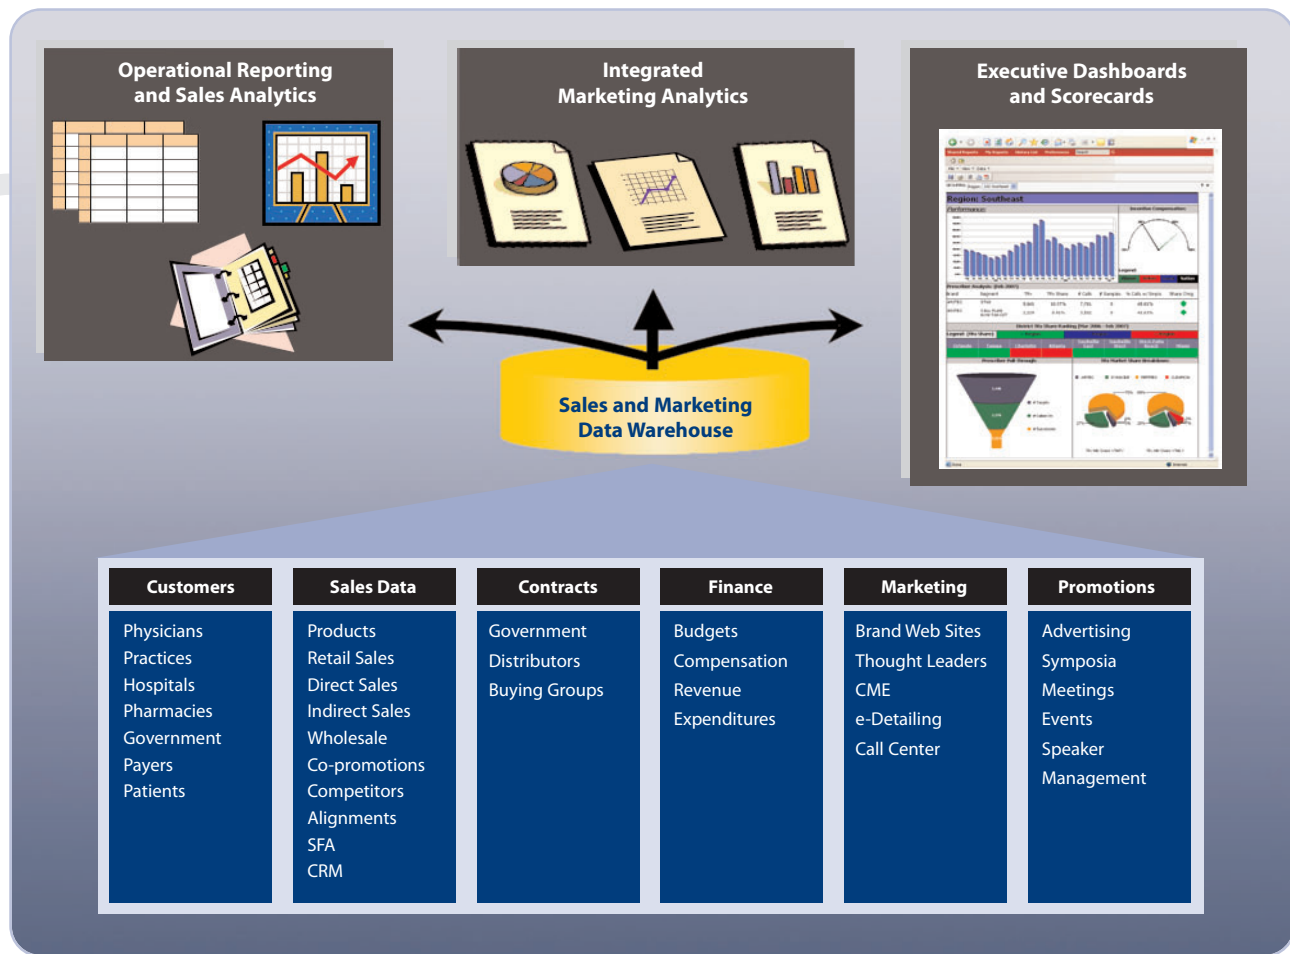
Operational Reporting and Sales Analytics

Integrated Marketing Analytics

Executive Dashboards and Scorecards

Region: Southeast

Sales and Marketing Data Warehouse

Customers
Physicians
Practices
Hospitals
Pharmacies
Government
Payers
Patients

Sales Data
Products
Retail Sales
Direct Sales
Indirect Sales
Wholesale
Co-promotions
Competitors
Alignments
SFA
CRM

Contracts
Government
Distributors
Buying Groups

Finance
Budgets
Compensation
Revenue
Expenditures

Marketing
Brand Web Sites
Thought Leaders
CME
e-Detailing
Call Center

Promotions
Advertising
Symposia
Meetings
Events
Speaker
Management